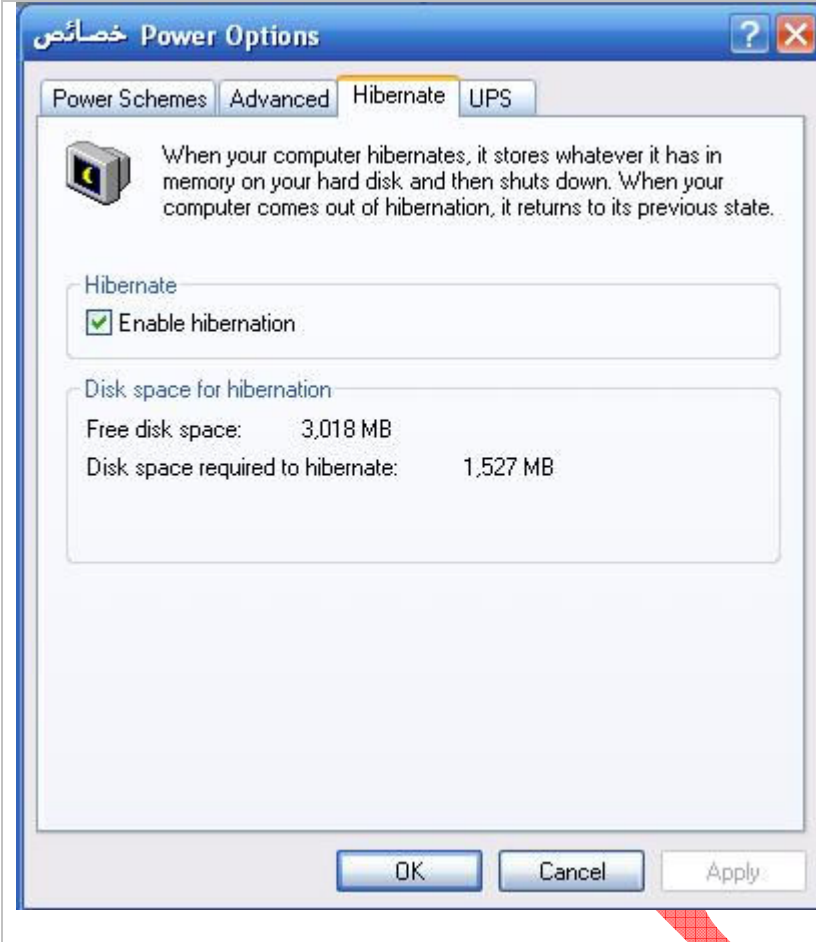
خصائص Power Options

Power Schemes | Advanced | Hibernate | UPS

When your computer hibernates, it stores whatever it has in memory on your hard disk and then shuts down. When your computer comes out of hibernation, it returns to its previous state.

Hibernate

Enable hibernation

Disk space for hibernation

Free disk space: 3,018 MB

Disk space required to hibernate: 1,527 MB

OK | Cancel | Apply